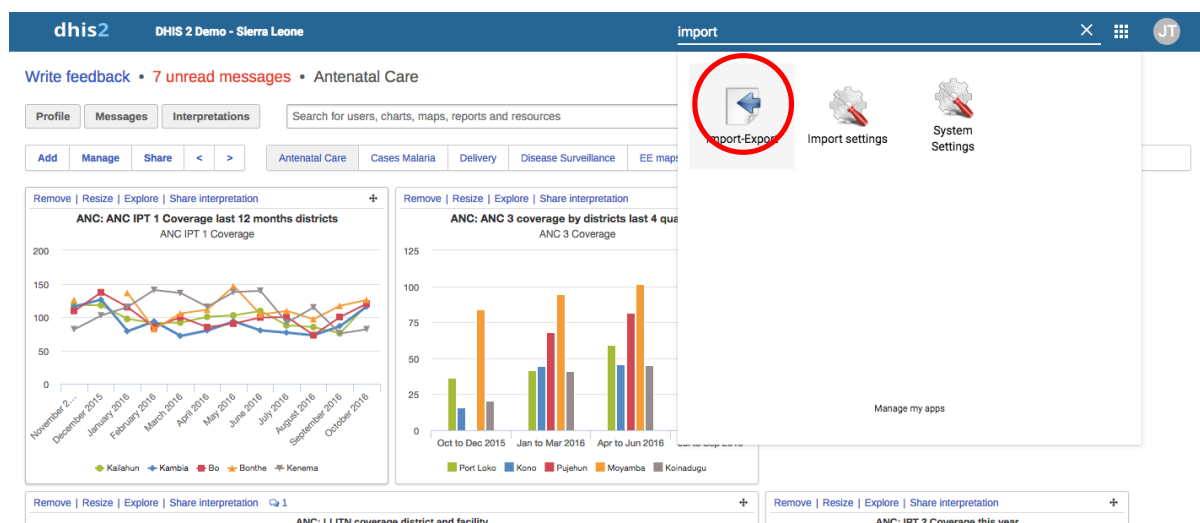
dhis2 DHIS 2 Demo - Sierra Leone

import

JT

Write feedback • 7 unread messages • Antenatal Care

Profile Messages Interpretations

Search for users, charts, maps, reports and resources

Add Manage Share < >

Antenatal Care Cases Malaria Delivery Disease Surveillance EE maps

Import-Export Import settings System Settings

Manage my apps

Remove | Resize | Explore | Share interpretation

ANC: ANC IPT 1 Coverage last 12 months districts

ANC IPT 1 Coverage

200
150
100
50
0

November 2... December 2015 January 2016 February 2016 March 2016 April 2016 May 2016 June 2016 July 2016 August 2016 September 2016 October 2016

Kailahun Kambia Bo Bonthe Kenema

Remove | Resize | Explore | Share interpretation

ANC: ANC 3 coverage by districts last 4 qua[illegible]

ANC 3 Coverage

125
100
75
50
25
0

Oct to Dec 2015 Jan to Mar 2016 Apr to Jun 2016 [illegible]

Port Loko Kono Pujehun Moyamba Koinadugu

Remove | Resize | Explore | Share interpretation 1

ANC: LLITN coverage district and facility

Remove | Resize | Explore | Share interpretation

ANC: IPT 2 Coverage this year